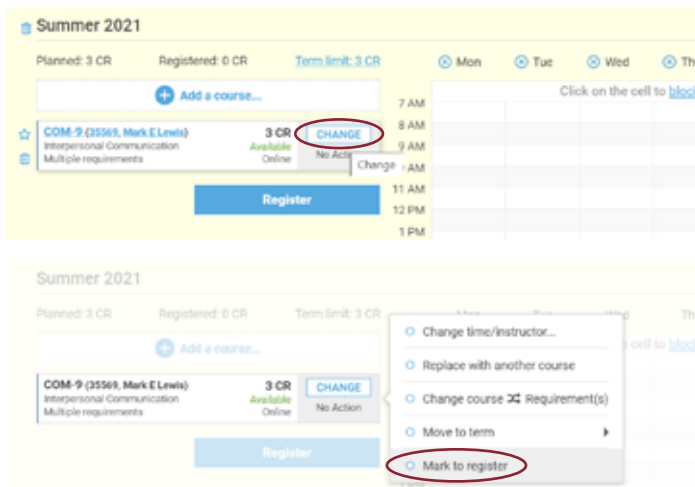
Summer 2021

Planned: 3 CR Registered: 0 CR Term limit: 3 CR

Mon Tue Wed Th

Add a course...

Click on the cell to bloc

7 AM
8 AM
9 AM
AM
11 AM
12 PM
1 PM

COM-9 (35569, Mark E Lewis) 3 CR CHANGE
Interpersonal Communication Available No Action
Multiple requirements Online

Change

Register

Summer 2021

Planned: 3 CR Registered: 0 CR Term limit: 3 CR

Add a course...

cell to bloc

COM-9 (35569, Mark E Lewis) 3 CR CHANGE
Interpersonal Communication Available No Action
Multiple requirements Online

Register

Change time/instructor...
Replace with another course
Change course Requirement(s)
Move to term
Mark to register